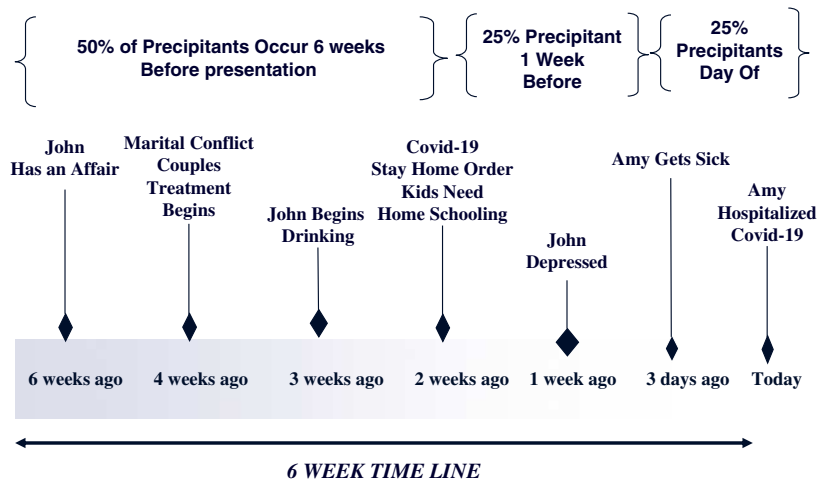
50% of Precipitants Occur 6 weeks Before presentation

25% Precipitant 1 Week Before

25% Precipitants Day Of

John Has an Affair

Marital Conflict Couples Treatment Begins

John Begins Drinking

Covid-19 Stay Home Order Kids Need Home Schooling

John Depressed

Amy Gets Sick

Amy Hospitalized Covid-19

6 weeks ago

4 weeks ago

3 weeks ago

2 weeks ago

1 week ago

3 days ago

Today

6 WEEK TIME LINE